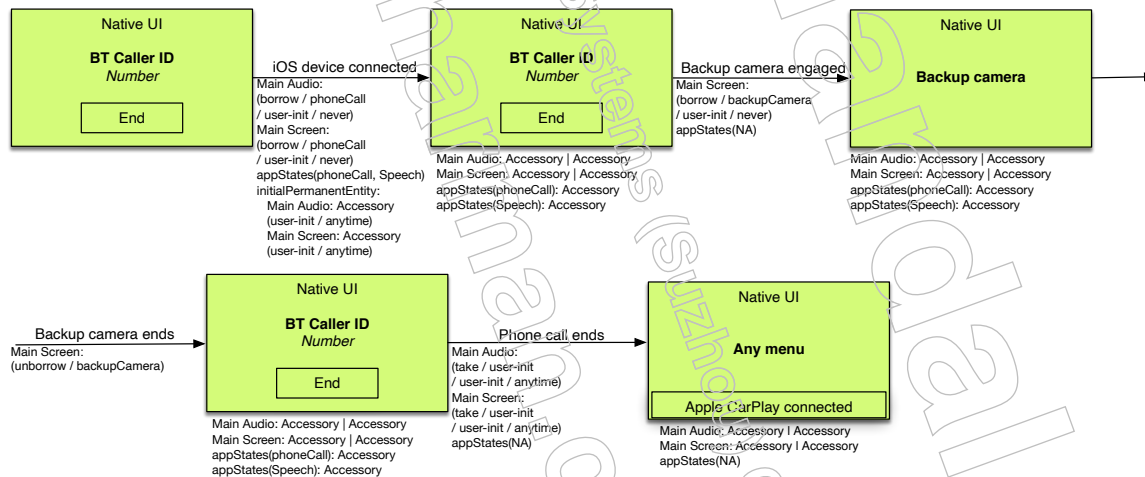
Native UI

BT Caller ID
*Number*

End

iOS device connected
Main Audio:
(borrow / phoneCall
/ user-init / never)
Main Screen:
(borrow / phoneCall
/ user-init / never)
appStates(phoneCall, Speech)
initialPermanentEntity:
Main Audio: Accessory
(user-init / anytime)
Main Screen: Accessory
(user-init / anytime)

Native UI

BT Caller ID
*Number*

End

Main Audio: Accessory | Accessory
Main Screen: Accessory | Accessory
appStates(phoneCall): Accessory
appStates(Speech): Accessory

Backup camera engaged
Main Screen:
(borrow / backupCamera
/ user-init / never)
appStates(NA)

Native UI

Backup camera

Main Audio: Accessory | Accessory
Main Screen: Accessory | Accessory
appStates(phoneCall): Accessory
appStates(Speech): Accessory

Backup camera ends
Main Screen:
(unborrow / backupCamera)

Native UI

BT Caller ID
*Number*

End

Main Audio: Accessory | Accessory
Main Screen: Accessory | Accessory
appStates(phoneCall): Accessory
appStates(Speech): Accessory

Phone call ends
Main Audio:
(take / user-init
/ user-init / anytime)
Main Screen:
(take / user-init
/ user-init / anytime)
appStates(NA)

Native UI

Any menu

Apple CarPlay connected

Main Audio: Accessory | Accessory
Main Screen: Accessory | Accessory
appStates(NA)